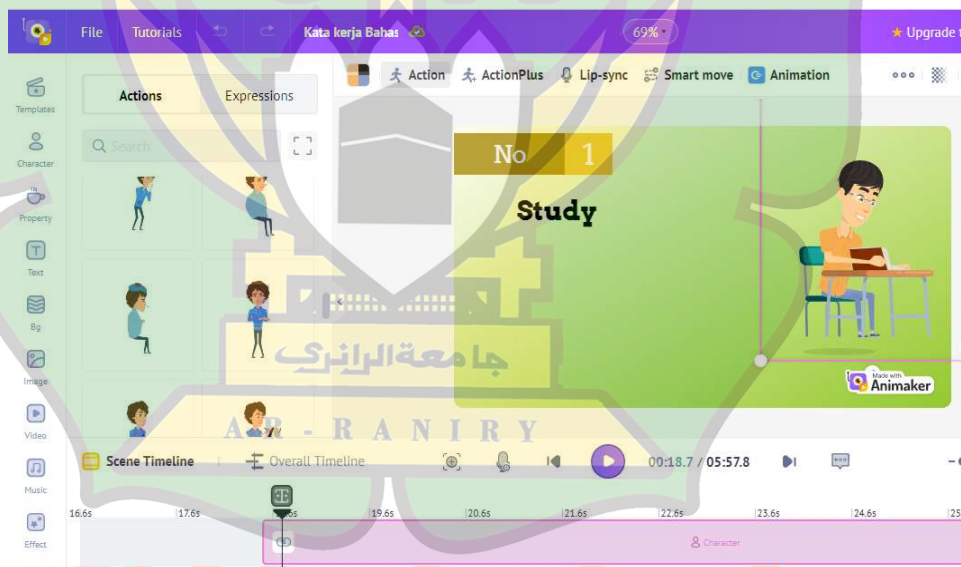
File Tutorials Kata kerja Bahas 69% ★ Upgrade t

Templates
Character
Property
Text
Bg
Image
Video
Music
Effect

Actions Expressions

Search

Action ActionPlus Lip-sync Smart move Animation

No 1

Study

Made with Animaker

جامعة الرانري

AR - RANIRY

Scene Timeline Overall Timeline 00:18.7 / 05:57.8

16.6s 17.6s 18.6s 19.6s 20.6s 21.6s 22.6s 23.6s 24.6s 25

Character